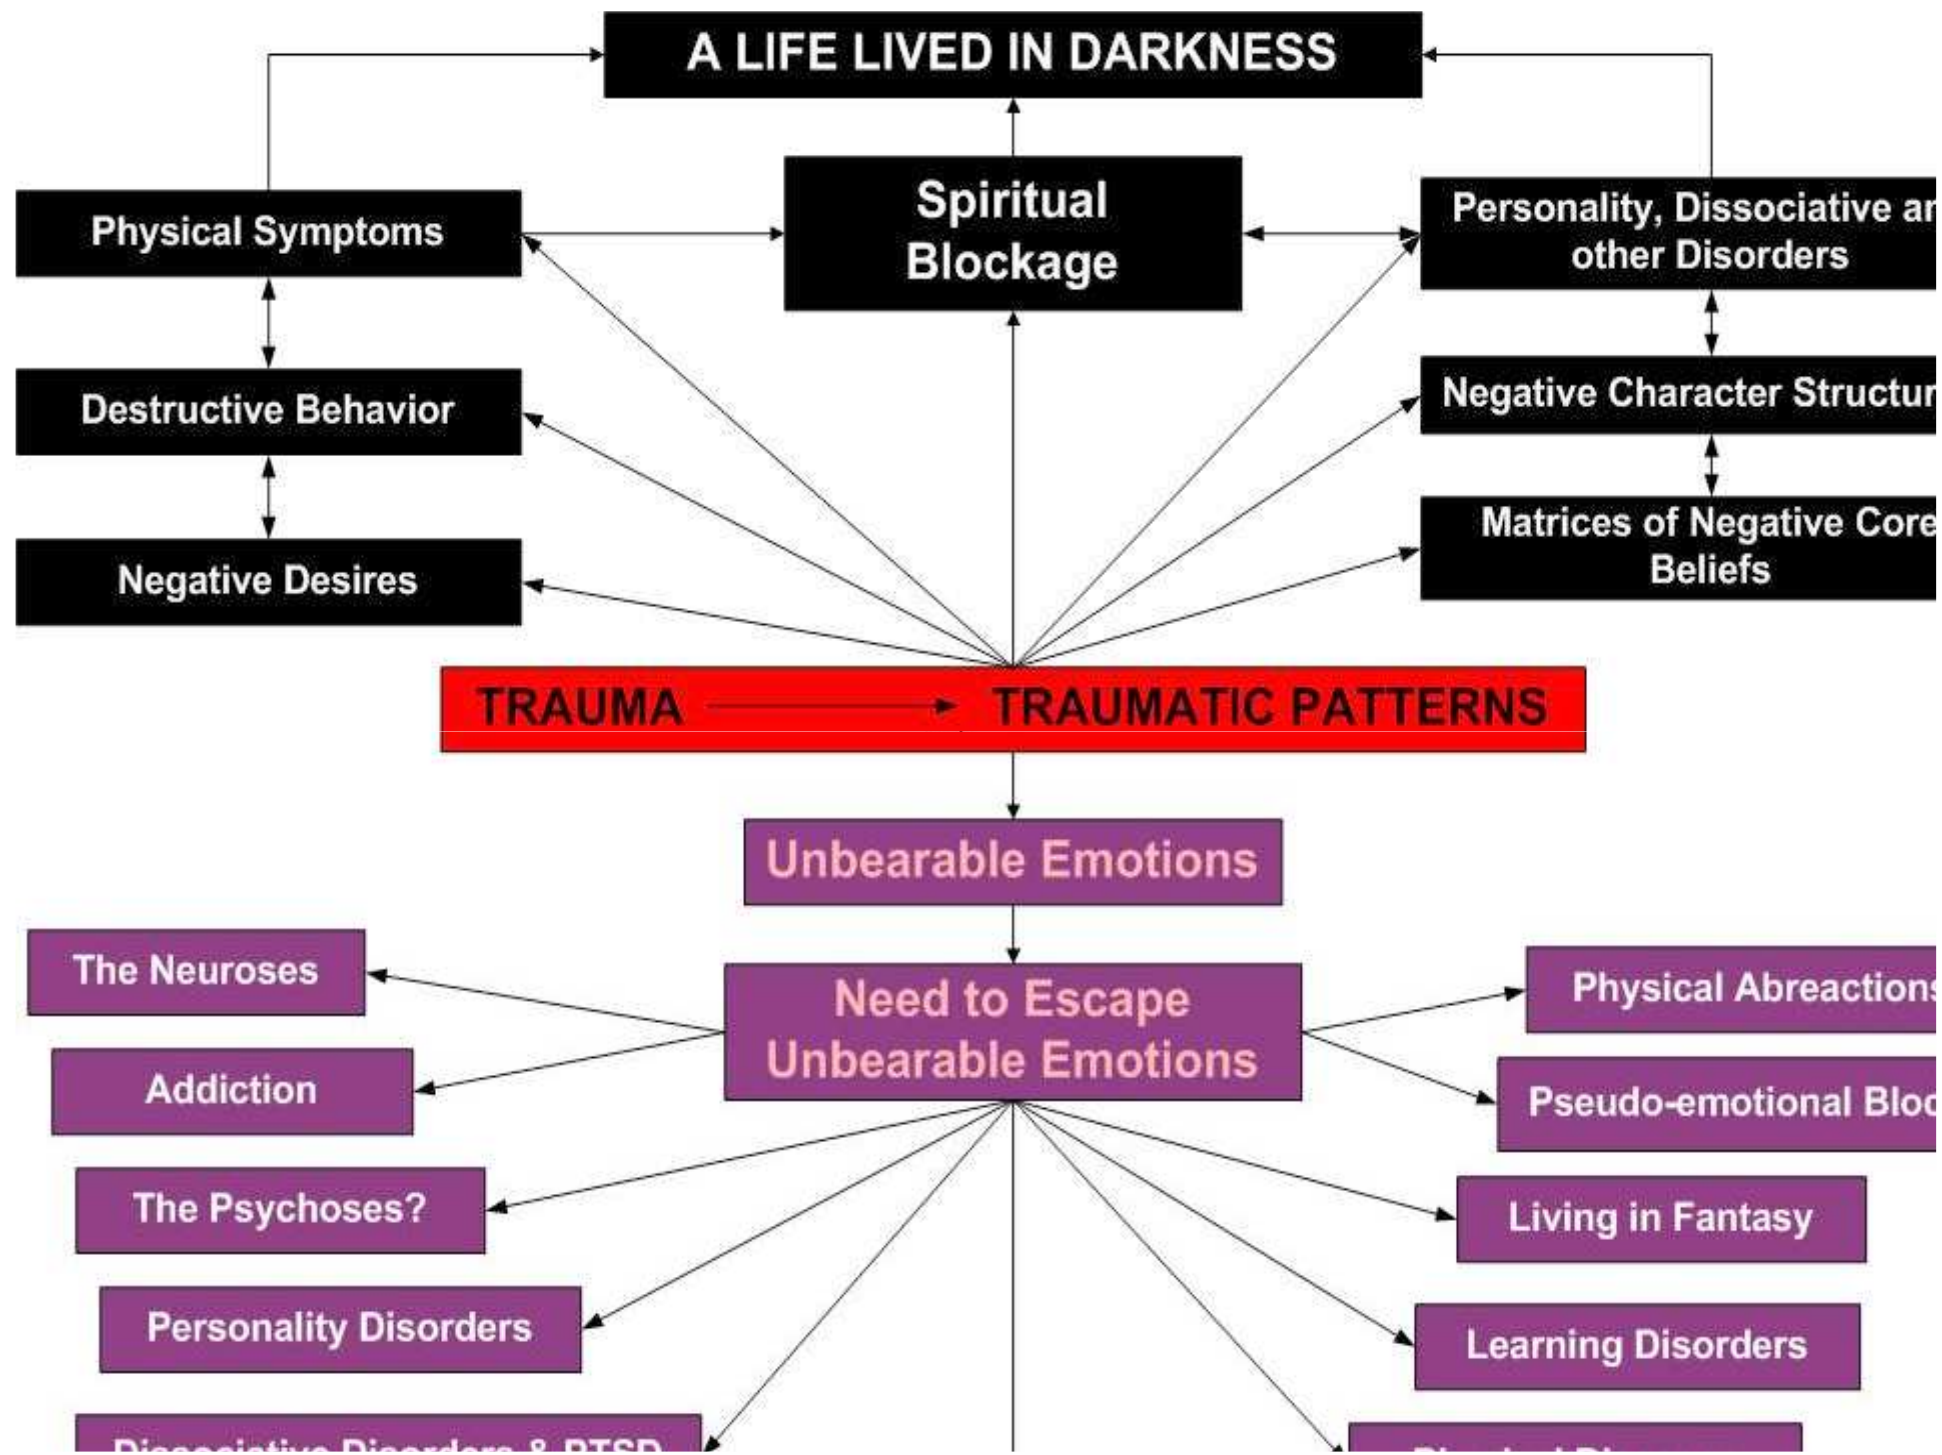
A LIFE LIVED IN DARKNESS

Physical Symptoms

Spiritual Blockage

Personality, Dissociative ar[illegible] other Disorders

Destructive Behavior

Negative Character Structu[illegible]

Negative Desires

Matrices of Negative Core Beliefs

TRAUMA → TRAUMATIC PATTERNS

Unbearable Emotions

The Neuroses

Need to Escape Unbearable Emotions

Physical Abreaction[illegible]

Addiction

Pseudo-emotional Blo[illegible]

The Psychoses?

Living in Fantasy

Personality Disorders

Learning Disorders

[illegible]

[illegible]